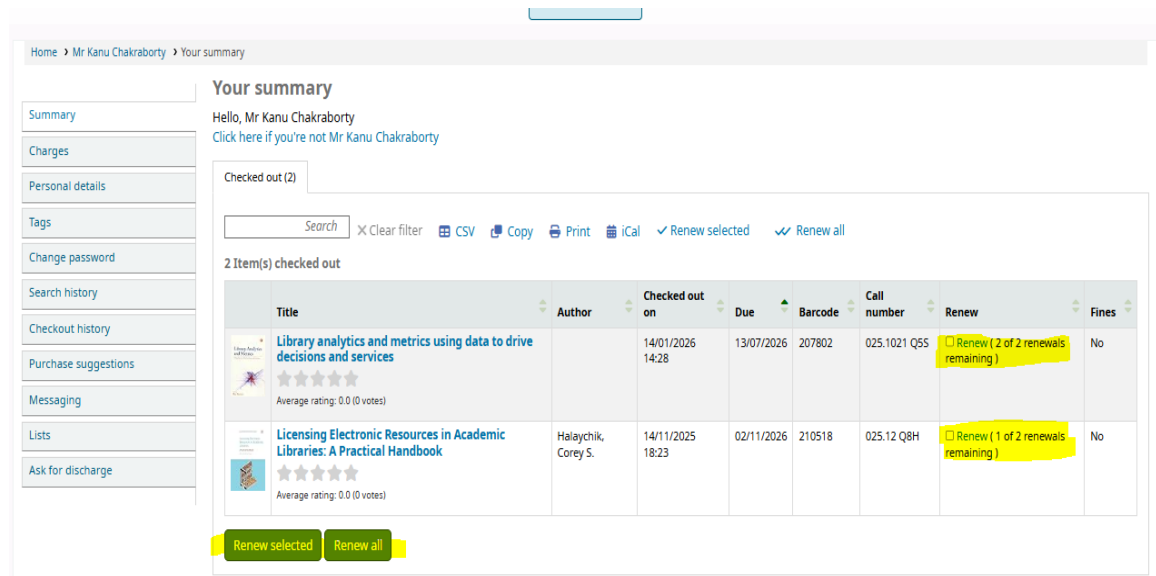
Home › Mr Kanu Chakraborty › Your summary

Summary
Charges
Personal details
Tags
Change password
Search history
Checkout history
Purchase suggestions
Messaging
Lists
Ask for discharge

Your summary

Hello, Mr Kanu Chakraborty
Click here if you're not Mr Kanu Chakraborty

Checked out (2)

Search ✕ Clear filter CSV Copy Print iCal ✓ Renew selected ✓ Renew all

2 Item(s) checked out

| | Title | Author | Checked out on | Due | Barcode | Call number | Renew | Fines |
|---|---|---|---|---|---|---|---|---|
| | Library analytics and metrics using data to drive decisions and services Average rating: 0.0 (0 votes) | | 14/01/2026 14:28 | 13/07/2026 | 207802 | 025.1021 Q5S | ☐ Renew ( 2 of 2 renewals remaining ) | No |
| | Licensing Electronic Resources in Academic Libraries: A Practical Handbook Average rating: 0.0 (0 votes) | Halaychik, Corey S. | 14/11/2025 18:23 | 02/11/2026 | 210518 | 025.12 Q8H | ☐ Renew ( 1 of 2 renewals remaining ) | No |

Renew selected Renew all